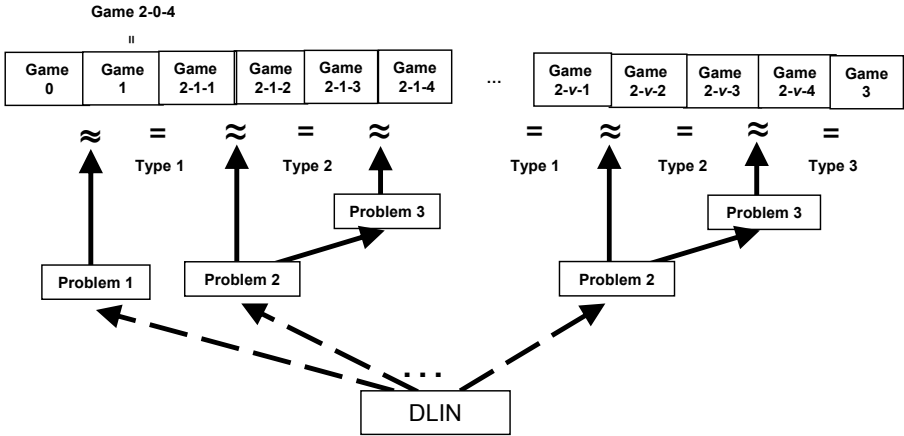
Game 2-0-4

=

Game 0

Game 1

Game 2-1-1

Game 2-1-2

Game 2-1-3

Game 2-1-4

...

Game 2-$v$-1

Game 2-$v$-2

Game 2-$v$-3

Game 2-$v$-4

Game 3

$\approx$ = $\approx$ = $\approx$ = $\approx$ = $\approx$ =

Type 1

Type 2

Type 1

Type 2

Type 3

Problem 3

Problem 3

Problem 1

Problem 2

Problem 2

...

DLIN